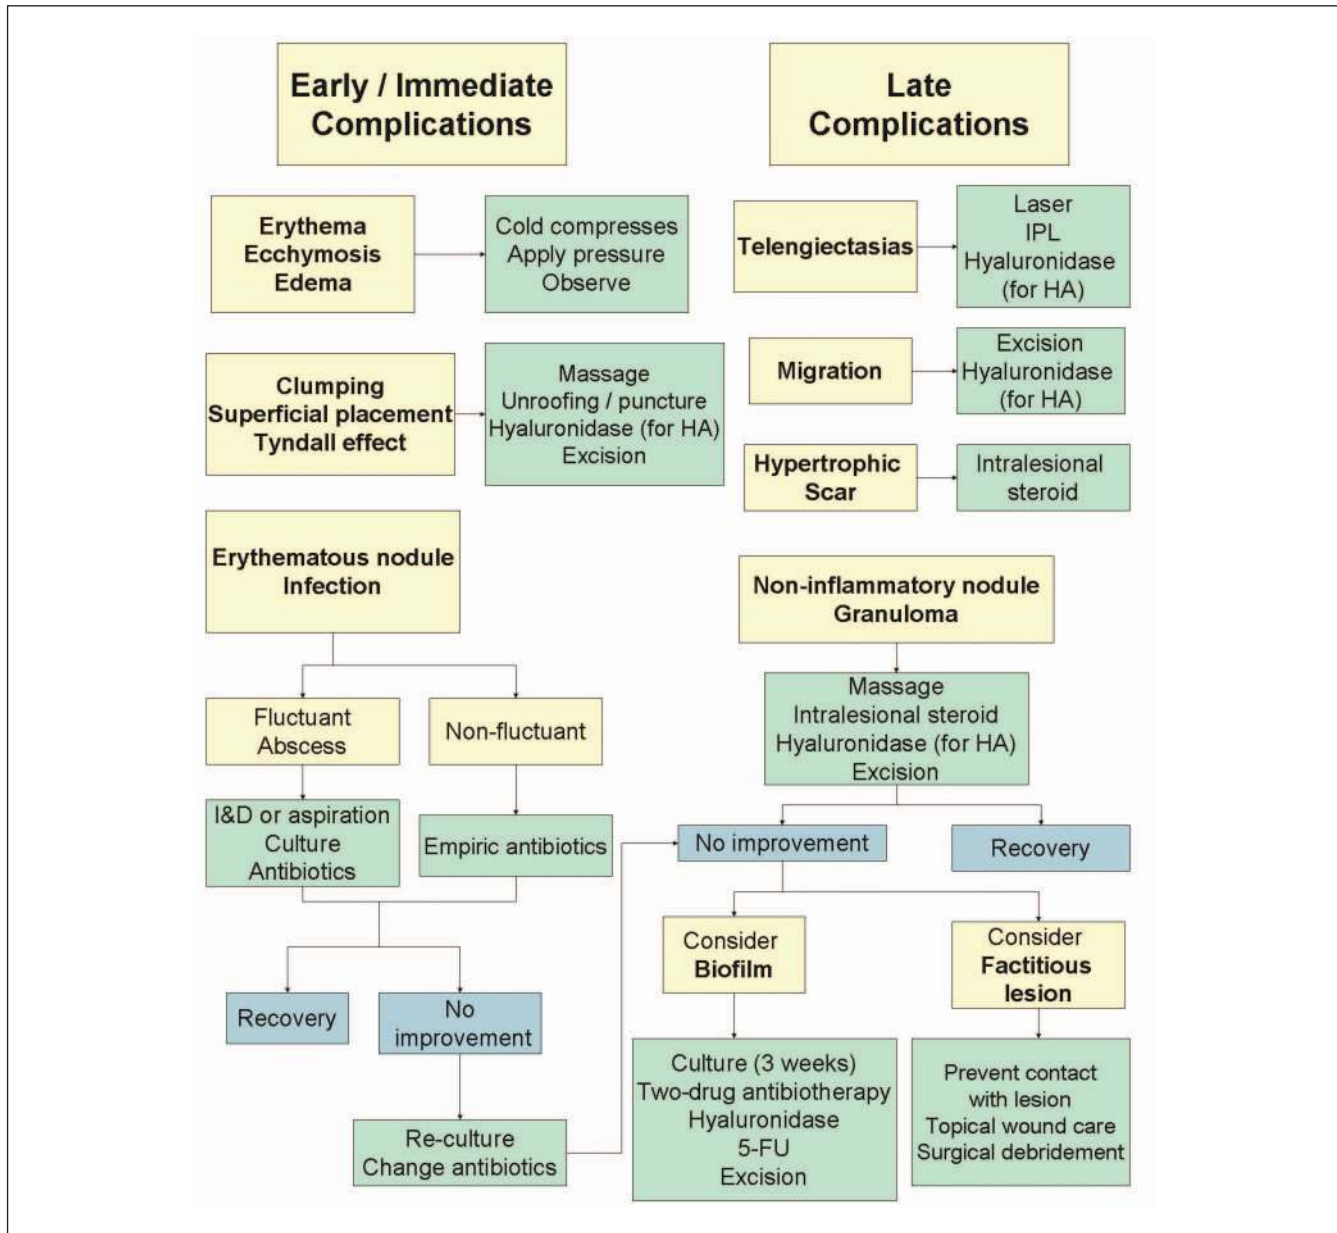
Early / Immediate Complications

Late Complications

Erythema
Ecchymosis
Edema

Cold compresses
Apply pressure
Observe

Telengiectasias

Laser
IPL
Hyaluronidase (for HA)

Clumping
Superficial placement
Tyndall effect

Massage
Unroofing / puncture
Hyaluronidase (for HA)
Excision

Migration

Excision
Hyaluronidase (for HA)

Hypertrophic Scar

Intralesional steroid

Erythematous nodule
Infection

Non-inflammatory nodule
Granuloma

Fluctuant
Abscess

Non-fluctuant

Massage
Intralesional steroid
Hyaluronidase (for HA)
Excision

I&D or aspiration
Culture
Antibiotics

Empiric antibiotics

No improvement

Recovery

Consider
Biofilm

Consider
Factitious lesion

Recovery

No improvement

Culture (3 weeks)
Two-drug antibiotherapy
Hyaluronidase
5-FU
Excision

Prevent contact with lesion
Topical wound care
Surgical debridement

Re-culture
Change antibiotics